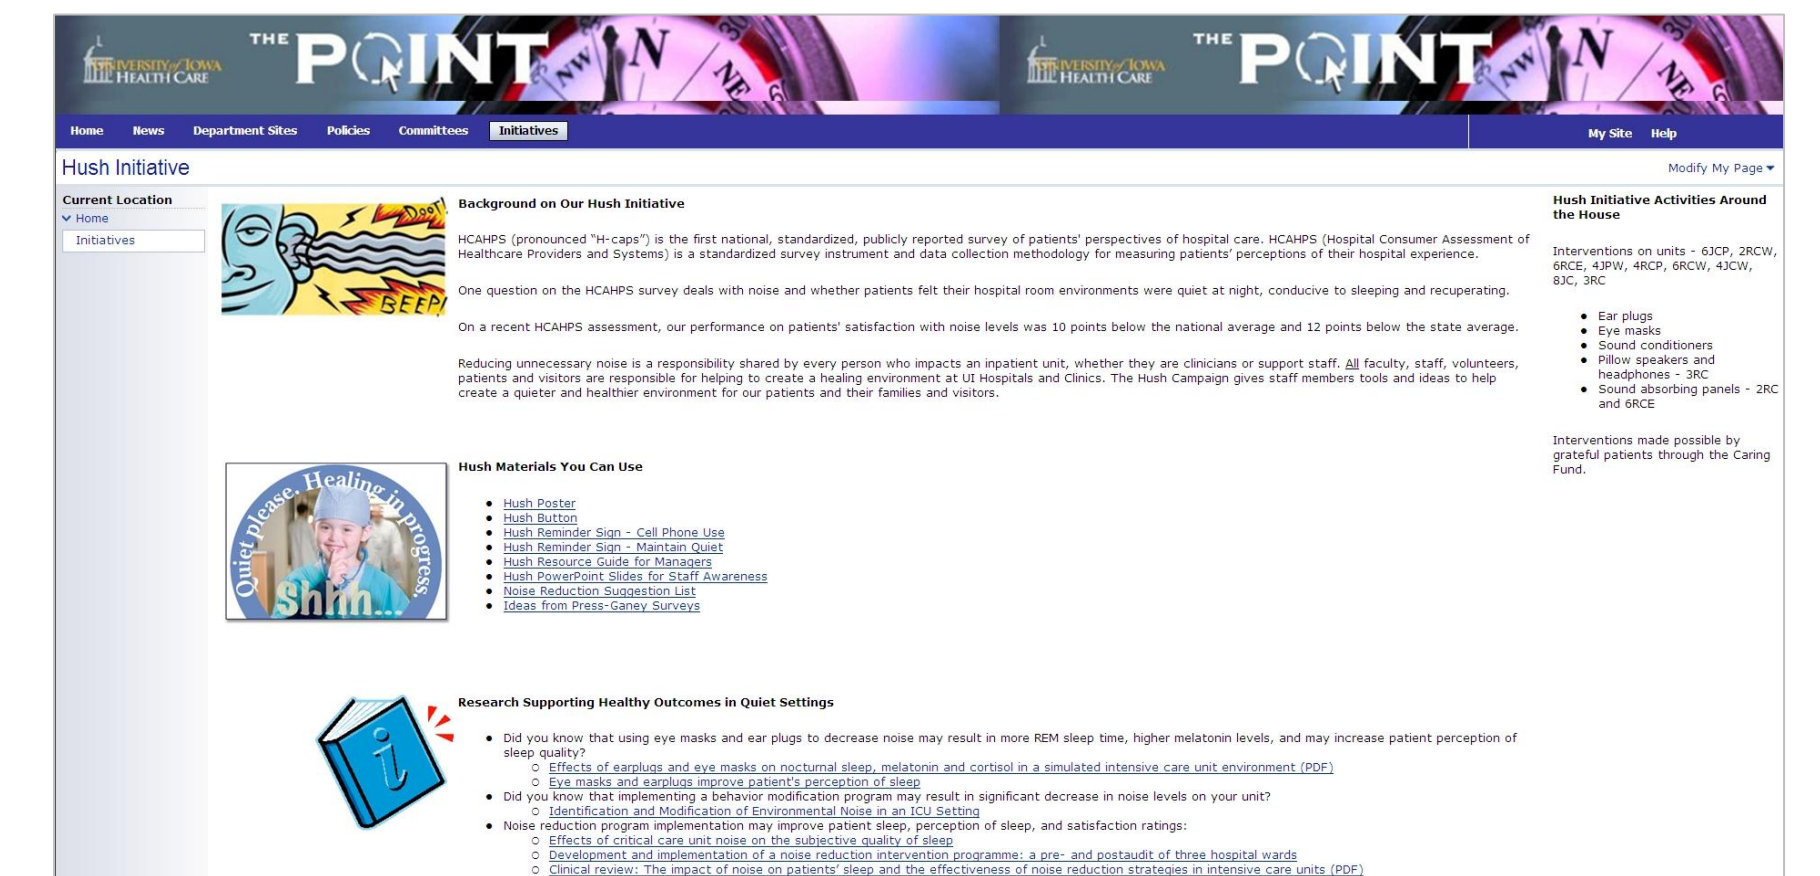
UNIVERSITY of IOWA HEALTH CARE THE POINT NW N NE

UNIVERSITY of IOWA HEALTH CARE THE POINT NW N NE

Home News Department Sites Policies Committees Initiatives

My Site Help

Hush Initiative

Modify My Page ▾

Current Location
Home
Initiatives

BEEP!

Background on Our Hush Initiative

HCAHPS (pronounced "H-caps") is the first national, standardized, publicly reported survey of patients' perspectives of hospital care. HCAHPS (Hospital Consumer Assessment of Healthcare Providers and Systems) is a standardized survey instrument and data collection methodology for measuring patients' perceptions of their hospital experience.

One question on the HCAHPS survey deals with noise and whether patients felt their hospital room environments were quiet at night, conducive to sleeping and recuperating.

On a recent HCAHPS assessment, our performance on patients' satisfaction with noise levels was 10 points below the national average and 12 points below the state average.

Reducing unnecessary noise is a responsibility shared by every person who impacts an inpatient unit, whether they are clinicians or support staff. All faculty, staff, volunteers, patients and visitors are responsible for helping to create a healing environment at UI Hospitals and Clinics. The Hush Campaign gives staff members tools and ideas to help create a quieter and healthier environment for our patients and their families and visitors.

Quiet please. Healing in progress. Shhh...

Hush Materials You Can Use

- Hush Poster
- Hush Button
- Hush Reminder Sign - Cell Phone Use
- Hush Reminder Sign - Maintain Quiet
- Hush Resource Guide for Managers
- Hush PowerPoint Slides for Staff Awareness
- Noise Reduction Suggestion List
- Ideas from Press-Ganey Surveys

Research Supporting Healthy Outcomes in Quiet Settings

- Did you know that using eye masks and ear plugs to decrease noise may result in more REM sleep time, higher melatonin levels, and may increase patient perception of sleep quality?
  - Effects of earplugs and eye masks on nocturnal sleep, melatonin and cortisol in a simulated intensive care unit environment (PDF)
  - Eye masks and earplugs improve patient's perception of sleep
- Did you know that implementing a behavior modification program may result in significant decrease in noise levels on your unit?
  - Identification and Modification of Environmental Noise in an ICU Setting
- Noise reduction program implementation may improve patient sleep, perception of sleep, and satisfaction ratings:
  - Effects of critical care unit noise on the subjective quality of sleep
  - Development and implementation of a noise reduction intervention programme: a pre- and postaudit of three hospital wards
  - Clinical review: The impact of noise on patients' sleep and the effectiveness of noise reduction strategies in intensive care units (PDF)

Hush Initiative Activities Around the House

Interventions on units - 6JCP, 2RCW, 6RCE, 4JPW, 4RCP, 6RCW, 4JCW, 8JC, 3RC

- Ear plugs
- Eye masks
- Sound conditioners
- Pillow speakers and headphones - 3RC
- Sound absorbing panels - 2RC and 6RCE

Interventions made possible by grateful patients through the Caring Fund.